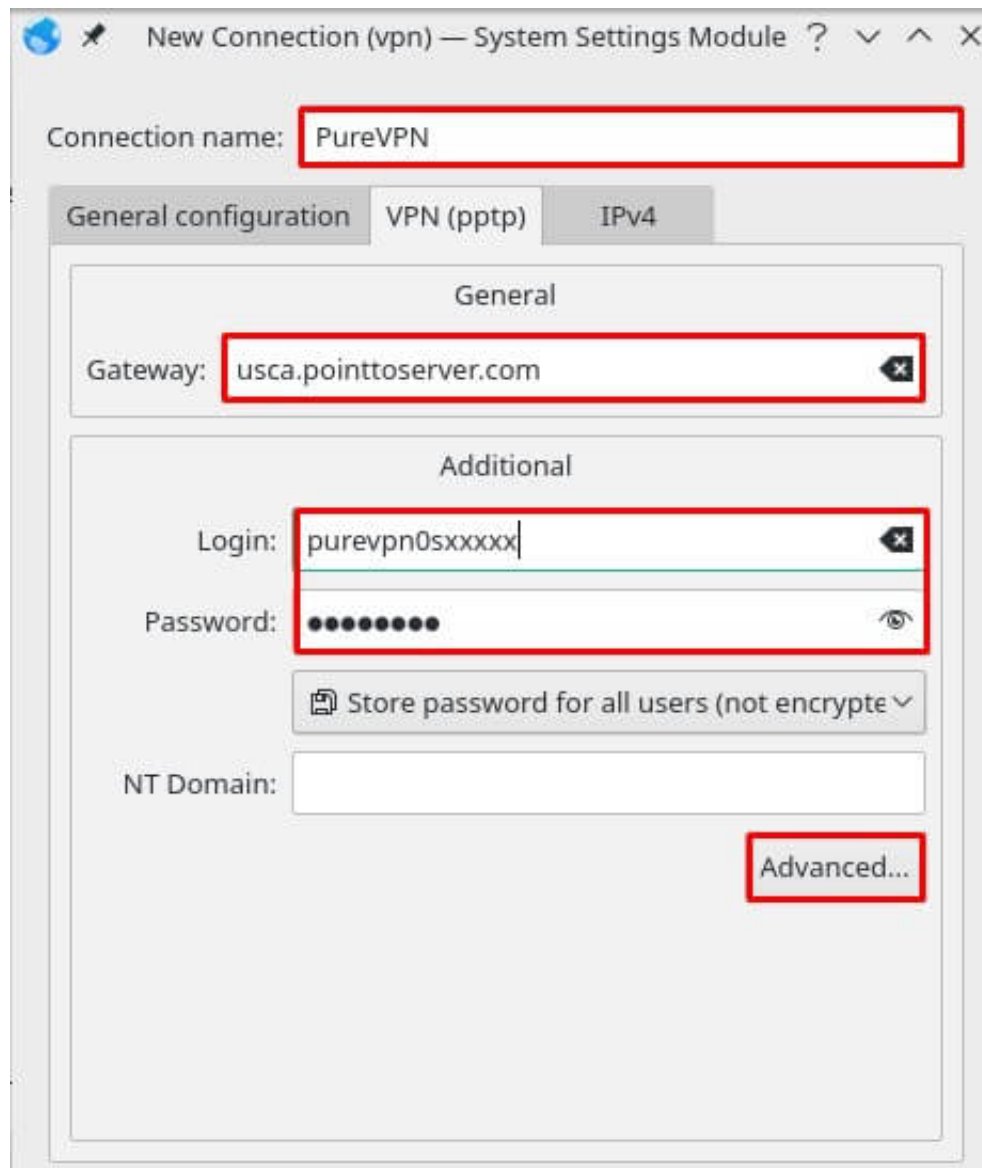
New Connection (vpn) — System Settings Module ? ˅ ˄ ×

Connection name: PureVPN

General configuration | VPN (pptp) | IPv4

General

Gateway: usca.pointtoserver.com

Additional

Login: purevpn0sxxxxx

Password: ●●●●●●●●●

Store password for all users (not encrypte

NT Domain:

Advanced...